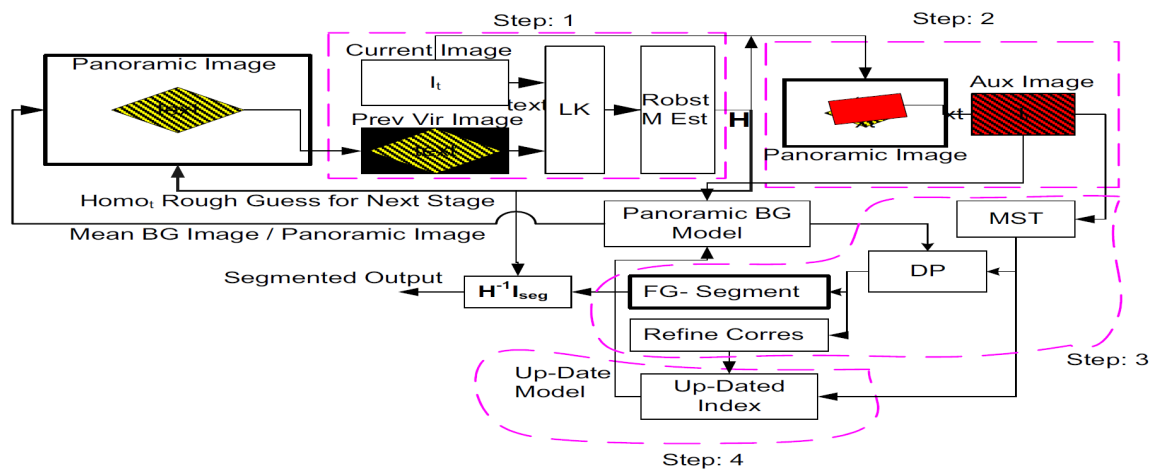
Step: 1

Step: 2

Panoramic Image

text

Current Image

$I_t$

text

LK

Robst M Est

H

Prev Vir Image

text

Aux Image

xt

xt

Panoramic Image

Homo$_t$ Rough Guess for Next Stage

Mean BG Image / Panoramic Image

Panoramic BG Model

MST

DP

Segmented Output

$H^{-1}I_{seg}$

FG- Segment

Refine Corres

Step: 3

Up-Date Model

Up-Dated Index

Step: 4